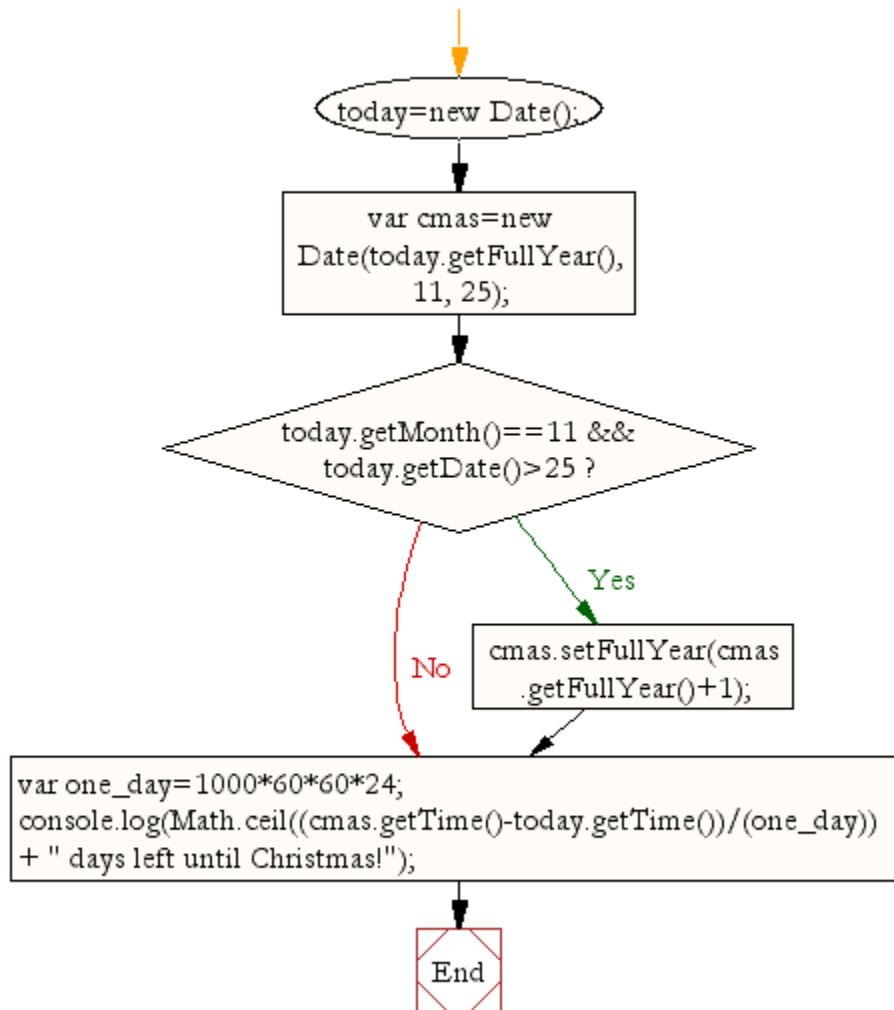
today=new Date();

var cmas=new Date(today.getFullYear(), 11, 25);

today.getMonth()==11 && today.getDate()>25 ?

Yes

cmas.setFullYear(cmas .getFullYear()+1);

No

var one_day=1000*60*60*24;
console.log(Math.ceil((cmas.getTime()-today.getTime())/(one_day)) + " days left until Christmas!");

End